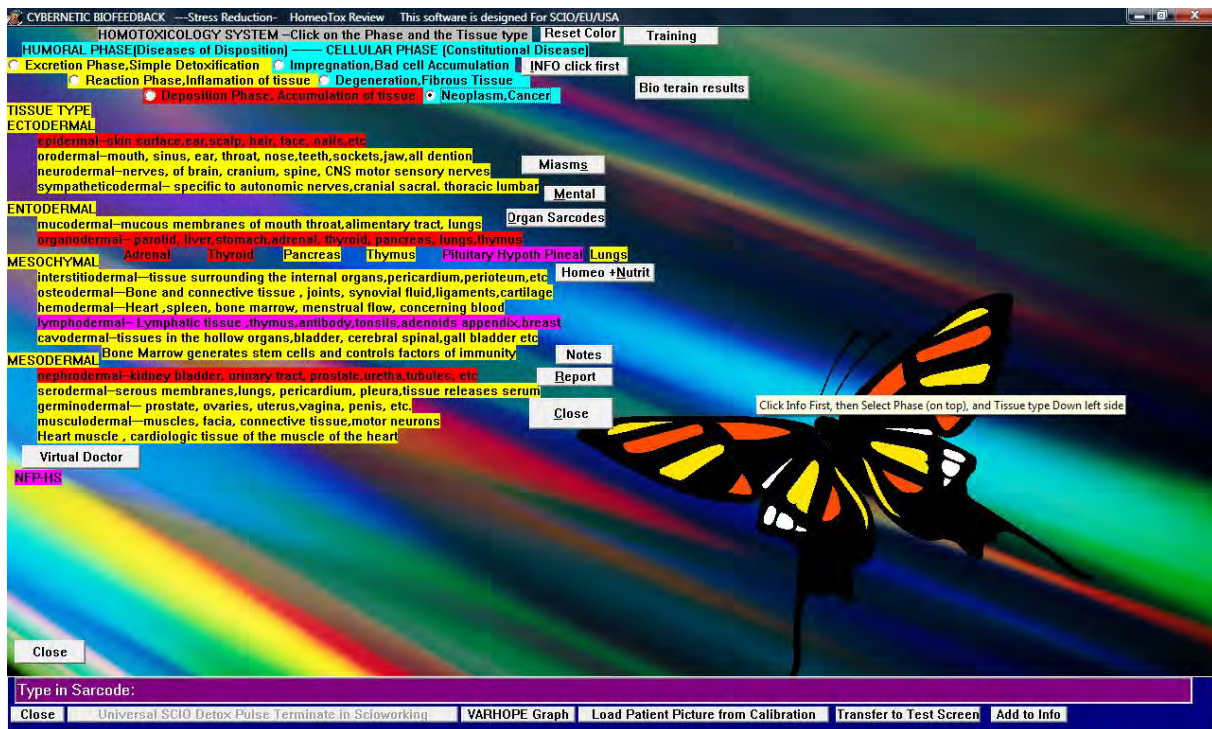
CYBERNETIC BIOFEEDBACK ---Stress Reduction- HomeoTox Review This software is designed For SCIO/EU/USA

HOMOTOXICOLOGY SYSTEM --Click on the Phase and the Tissue type
Reset Color
Training
HUMORAL PHASE(Diseases of Disposition) ------ CELLULAR PHASE (Constitutional Disease)
Excretion Phase,Simple Detoxification
Impregnation,Bad cell Accumulation
INFO click first
Reaction Phase,Inflamation of tissue
Degeneration,Fibrous Tissue
Deposition Phase, Accumulation of tissue
Neoplasm,Cancer
Bio terain results

TISSUE TYPE
ECTODERMAL
epidermal--skin surface,ear,scalp, hair, face, nails,etc
orodermal--mouth, sinus, ear, throat, nose,teeth,sockets,jaw,all dention
neurodermal--nerves, of brain, cranium, spine, CNS motor sensory nerves
sympatheticodermal-- specific to autonomic nerves,cranial sacral. thoracic lumbar
Miasms
Mental
ENTODERMAL
Organ Sarcodes
mucodermal--mucous membranes of mouth throat,alimentary tract, lungs
organodermal-- parotid, liver,stomach,adrenal, thyroid, pancreas, lungs,thymus
Adrenal Thyroid Pancreas Thymus Pituitary Hypoth Pineal Lungs
MESOCHYMAL
Homeo +Nutrit
interstitiodermal--tissue surrounding the internal organs,pericardium,perioteum,etc
osteodermal--Bone and connective tissue , joints, synovial fluid,ligaments,cartilage
hemodermal--Heart ,spleen, bone marrow, menstrual flow, concerning blood
lymphodermal-- Lymphatic tissue ,thymus,antibody,tonsils,adenoids appendix,breast
cavodermal--tissues in the hollow organs,bladder, cerebral spinal,gall bladder etc
MESODERMAL
Bone Marrow generates stem cells and controls factors of immunity
Notes
nephrodermal--kidney bladder, urinary tract, prostate,uretha,tubules, etc
Report
serodermal--serous membranes,lungs, pericardium, pleura,tissue releases serum
germinodermal-- prostate, ovaries, uterus,vagina, penis, etc.
Close
musculodermal--muscles, facia, connective tissue,motor neurons
Heart muscle , cardiologic tissue of the muscle of the heart
Virtual Doctor
NFP-HS

Click Info First, then Select Phase (on top), and Tissue type Down left side

Close

Type in Sarcode:

Close
Universal SCIO Detox Pulse Terminate in Scioworking
VARHOPE Graph
Load Patient Picture from Calibration
Transfer to Test Screen
Add to Info